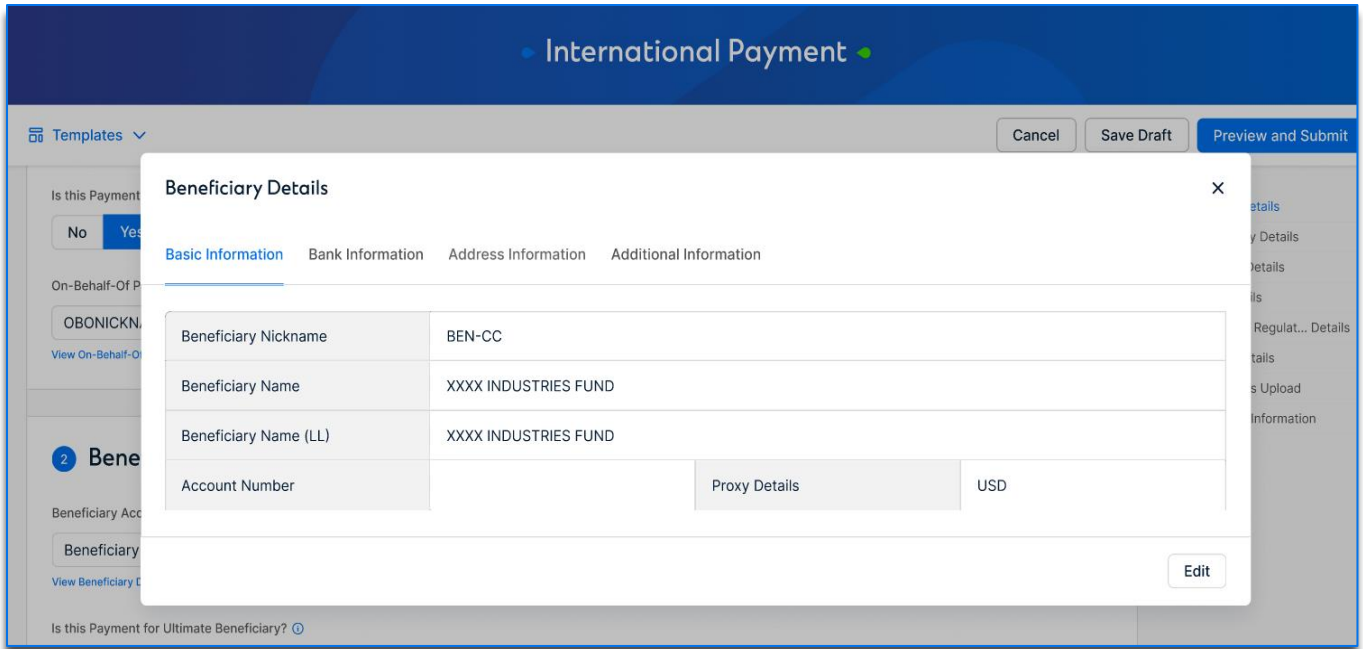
International Payment

Templates

Cancel
Save Draft
Preview and Submit

Is this Payment
No
Yes

On-Behalf-Of P
OBONICKN
View On-Behalf-O

2 Bene

Beneficiary Acc
Beneficiary
View Beneficiary D

Is this Payment for Ultimate Beneficiary?

etails
y Details
Details
ils
Regulat... Details
tails
s Upload
Information

Beneficiary Details
×

Basic Information
Bank Information
Address Information
Additional Information

| Beneficiary Nickname | BEN-CC | | |
|---|---|---|---|
| Beneficiary Name | XXXX INDUSTRIES FUND | | |
| Beneficiary Name (LL) | XXXX INDUSTRIES FUND | | |
| Account Number | | Proxy Details | USD |

Edit